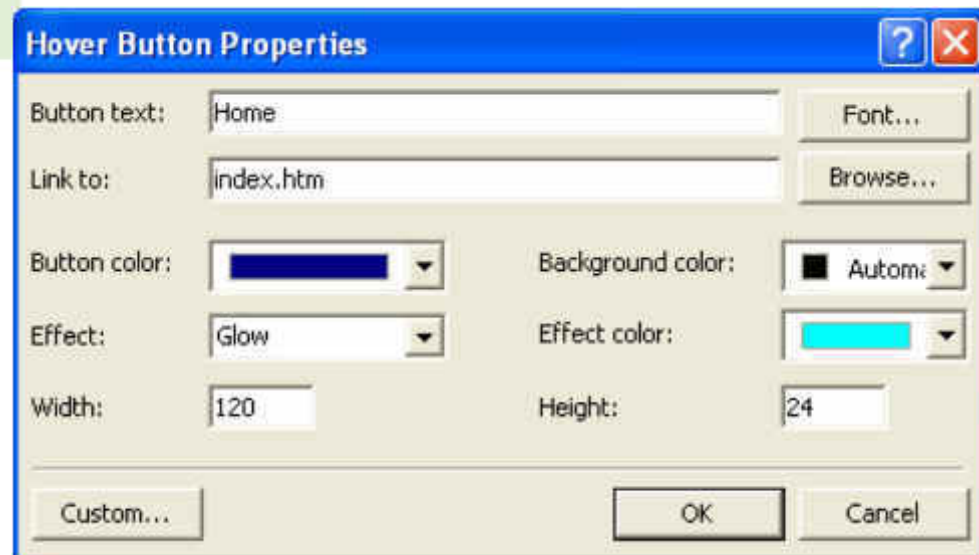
Hover Button Properties

?

Button text: Home

Font...

Link to: index.htm

Browse...

Button color:

Background color: Automa

Effect: Glow

Effect color:

Width: 120

Height: 24

Custom...

OK

Cancel